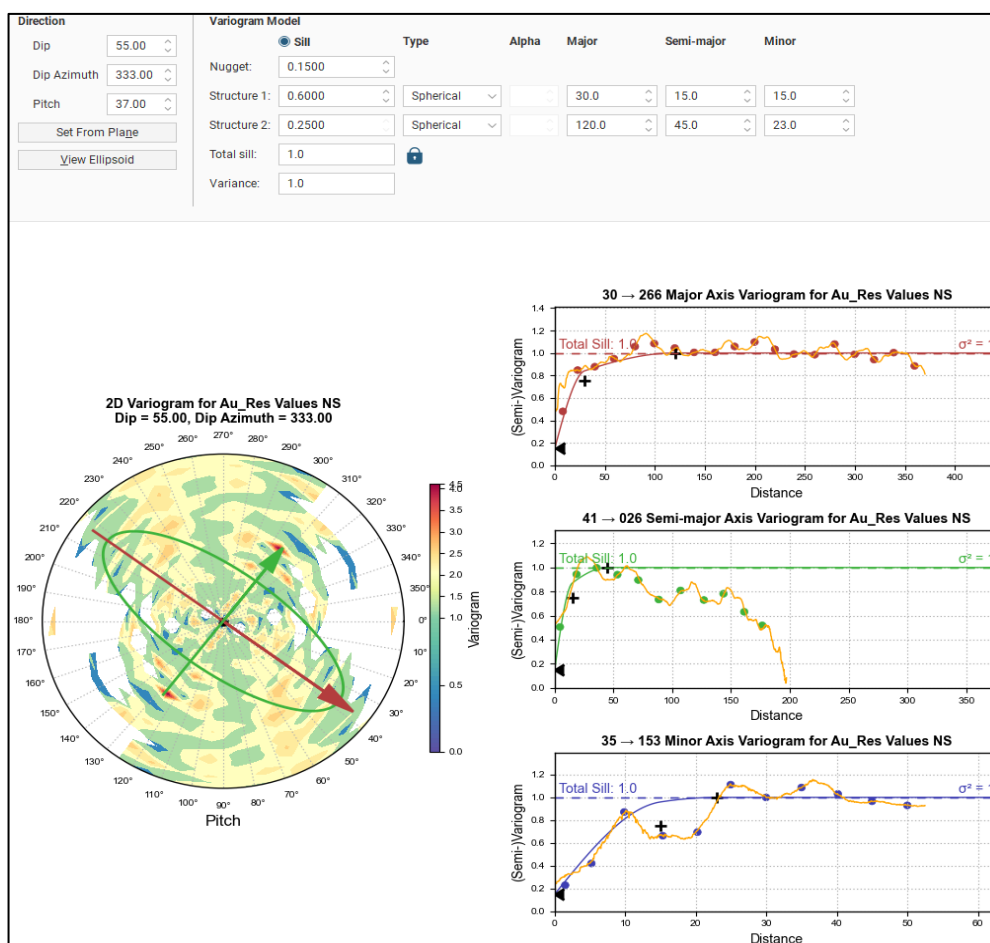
Direction

Dip 55.00

Dip Azimuth 333.00

Pitch 37.00

Set From Plane

View Ellipsoid

Variogram Model

Sill

| | Type | Alpha | Major | Semi-major | Minor |
|---|---|---|---|---|---|
| Nugget: 0.1500 | | | | | |
| Structure 1: 0.6000 | Spherical | | 30.0 | 15.0 | 15.0 |
| Structure 2: 0.2500 | Spherical | | 120.0 | 45.0 | 23.0 |

Total sill: 1.0

Variance: 1.0

2D Variogram for Au_Res Values NS
Dip = 55.00, Dip Azimuth = 333.00

270° 280° 290° 300° 310° 320° 330° 340° 350° 0° 10° 20° 30° 40° 50° 60° 70° 80° 90° 100° 110° 120° 130° 140° 150° 160° 170° 180° 190° 200° 210° 220° 230° 240° 250° 260°

Pitch

Variogram
4.5 4.0 3.5 3.0 2.5 2.0 1.5 1.0 0.5 0.0

30 → 266 Major Axis Variogram for Au_Res Values NS
Total Sill: 1.0
σ² = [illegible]
(Semi-)Variogram
1.4 1.2 1.0 0.8 0.6 0.4 0.2 0.0
0 50 100 150 200 250 300 350 400
Distance

41 → 026 Semi-major Axis Variogram for Au_Res Values NS
Total Sill: 1.0
σ² = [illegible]
(Semi-)Variogram
1.2 1.0 0.8 0.6 0.4 0.2 0.0
0 50 100 150 200 250 300 350
Distance

35 → 153 Minor Axis Variogram for Au_Res Values NS
Total Sill: 1.0
σ² = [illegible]
(Semi-)Variogram
1.2 1.0 0.8 0.6 0.4 0.2 0.0
0 10 20 30 40 50 60
Distance